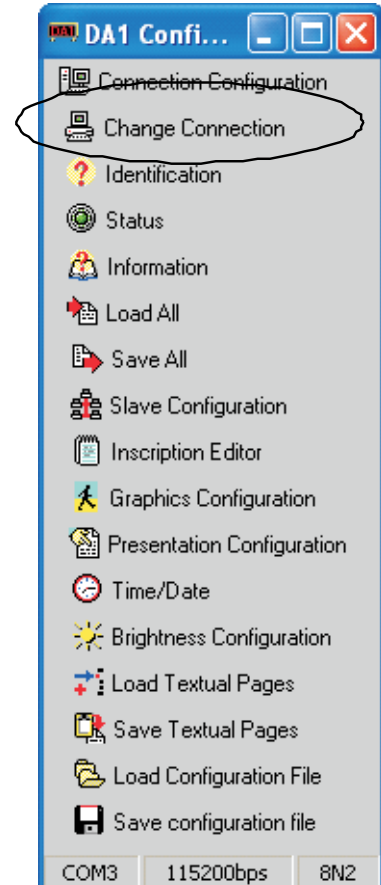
DA1 Confi...

Connection Configuration
Change Connection
Identification
Status
Information
Load All
Save All
Slave Configuration
Inscription Editor
Graphics Configuration
Presentation Configuration
Time/Date
Brightness Configuration
Load Textual Pages
Save Textual Pages
Load Configuration File
Save configuration file

COM3 | 115200bps | 8N2